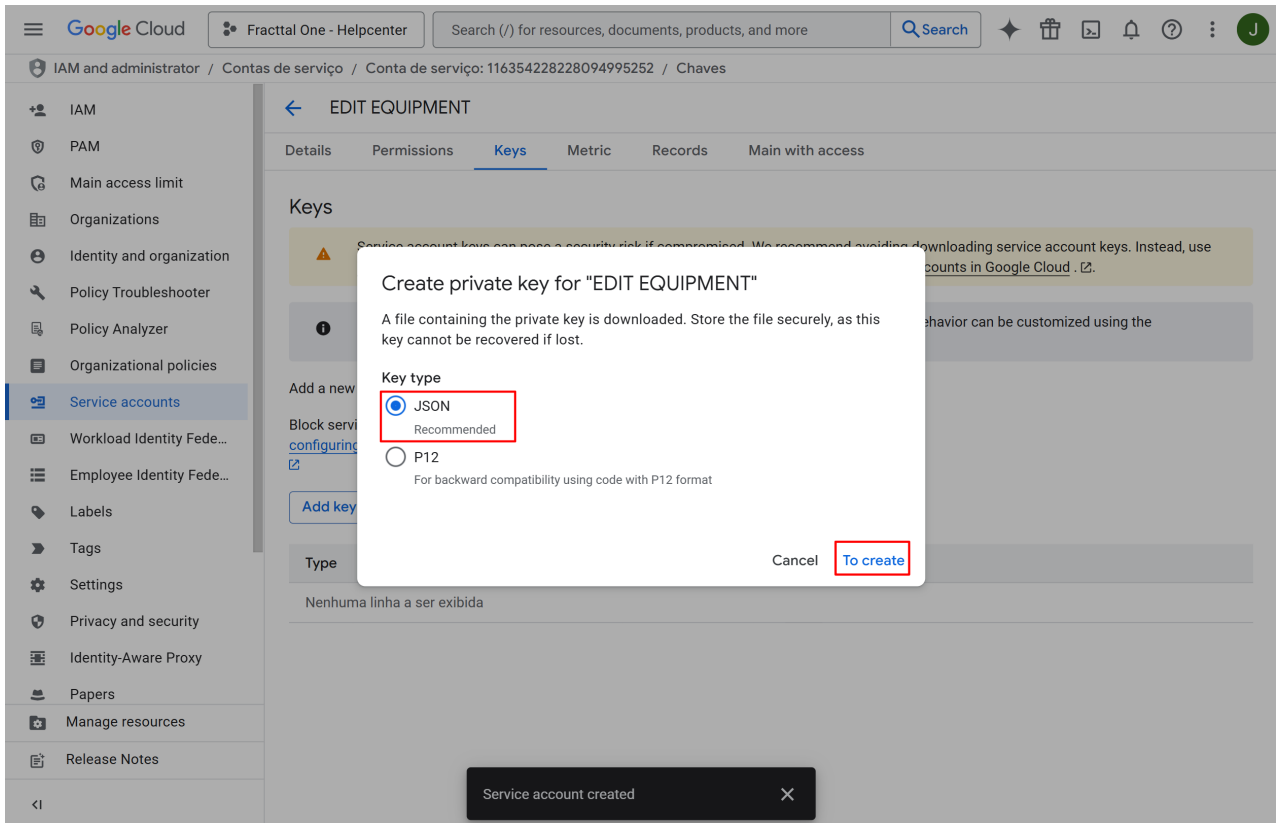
Google Cloud   Fracttal One - Helpcenter   Search (/) for resources, documents, products, and more   Search   J

IAM and administrator / Contas de serviço / Conta de serviço: 116354228228094995252 / Chaves

IAM
PAM
Main access limit
Organizations
Identity and organization
Policy Troubleshooter
Policy Analyzer
Organizational policies
Service accounts
Workload Identity Fede...
Employee Identity Fede...
Labels
Tags
Settings
Privacy and security
Identity-Aware Proxy
Papers
Manage resources
Release Notes

EDIT EQUIPMENT

Details   Permissions   Keys   Metric   Records   Main with access

Keys

Service account keys can pose a security risk if compromised. We recommend avoiding downloading service account keys. Instead, use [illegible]ccounts in Google Cloud.

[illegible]behavior can be customized using the

Add a new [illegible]

Block servi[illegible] configurin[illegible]

Add key

Type

Nenhuma linha a ser exibida

Create private key for "EDIT EQUIPMENT"

A file containing the private key is downloaded. Store the file securely, as this key cannot be recovered if lost.

Key type

JSON
Recommended

P12
For backward compatibility using code with P12 format

Cancel   To create

Service account created